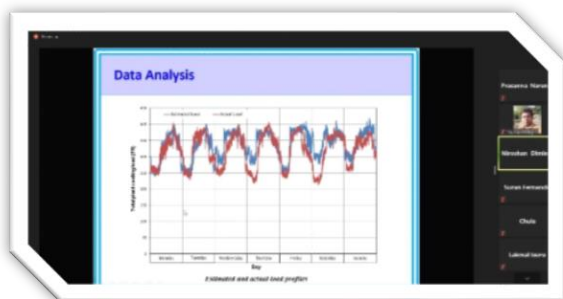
Data Analysis

Estimated Load    Actual Load

Total plant cooling load (kW)

Monday    Tuesday    Wednesday    Thursday    Friday    Saturday    Sunday

Day

Estimated and actual load profiles

Prasanna Naran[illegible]

Nirodhan Dinit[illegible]

Suran Fernand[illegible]

Chula

Lakmal Isuru